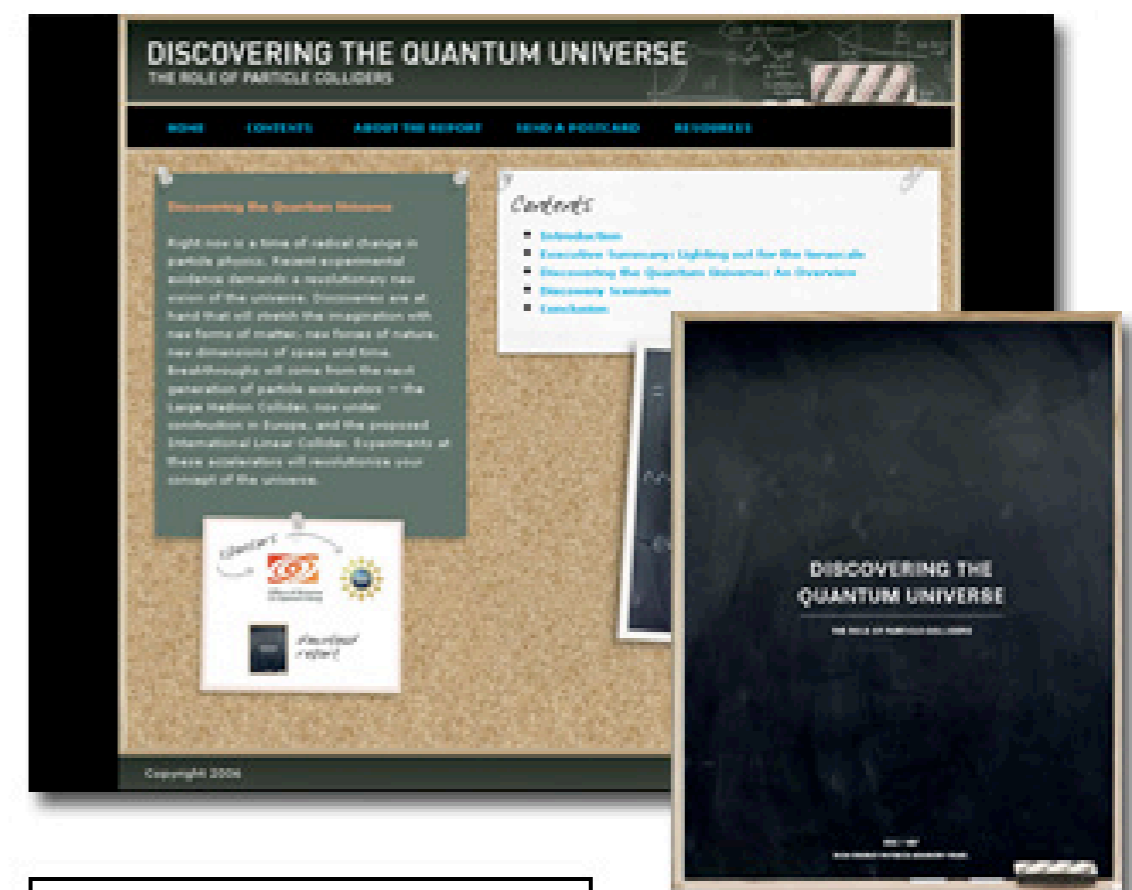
DISCOVERING THE QUANTUM UNIVERSE
THE ROLE OF PARTICLE COLLIDERS

HOME CONTENTS ABOUT THE REPORT SEND A POSTCARD RESOURCES

Discovering the Quantum Universe

Right now is a time of radical change in particle physics. Recent experimental evidence demands a revolutionary new vision of the universe. Discoveries are at hand that will stretch the imagination with new forms of matter, new forces of nature, new dimensions of space and time. Breakthroughs will come from the next generation of particle accelerators — the Large Hadron Collider, now under construction in Europe, and the proposed International Linear Collider. Experiments at these accelerators will revolutionize your concept of the universe.

Contents
- Introduction
- Executive Summary: Lighting out for the Terascale
- Discovering the Quantum Universe: An Overview
- Discovery Scenarios
- Conclusion

Sponsors

download report

Copyright 2006

DISCOVERING THE QUANTUM UNIVERSE
THE ROLE OF PARTICLE COLLIDERS
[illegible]
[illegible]